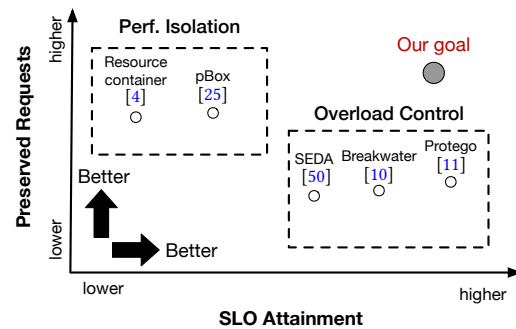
Preserved Requests

higher

lower

Perf. Isolation

Resource container [4]

pBox [25]

Our goal

Overload Control

SEDA [50]

Breakwater [10]

Protego [11]

Better

Better

lower

higher

SLO Attainment